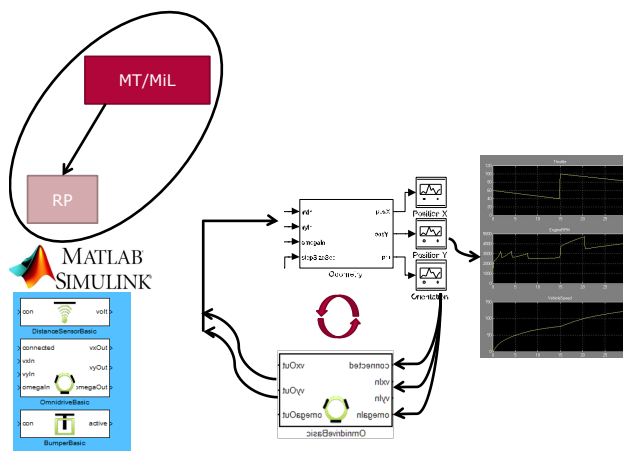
MT/MiL

RP

MATLAB
SIMULINK

con
volt
DistanceSensorBasic

connected
vxOut
vxIn
vyOut
vyIn
omegaIn
omegaOut
OmnidriveBasic

con
active
BumperBasic

posX
posY
phi
Odometry

Position X
Position Y
Orientation

vxOut
vyOut
omegaOut
connected
vxIn
vyIn
omegaIn
OmnidriveBasic

Throttle
EngineRPM
VehicleSpeed